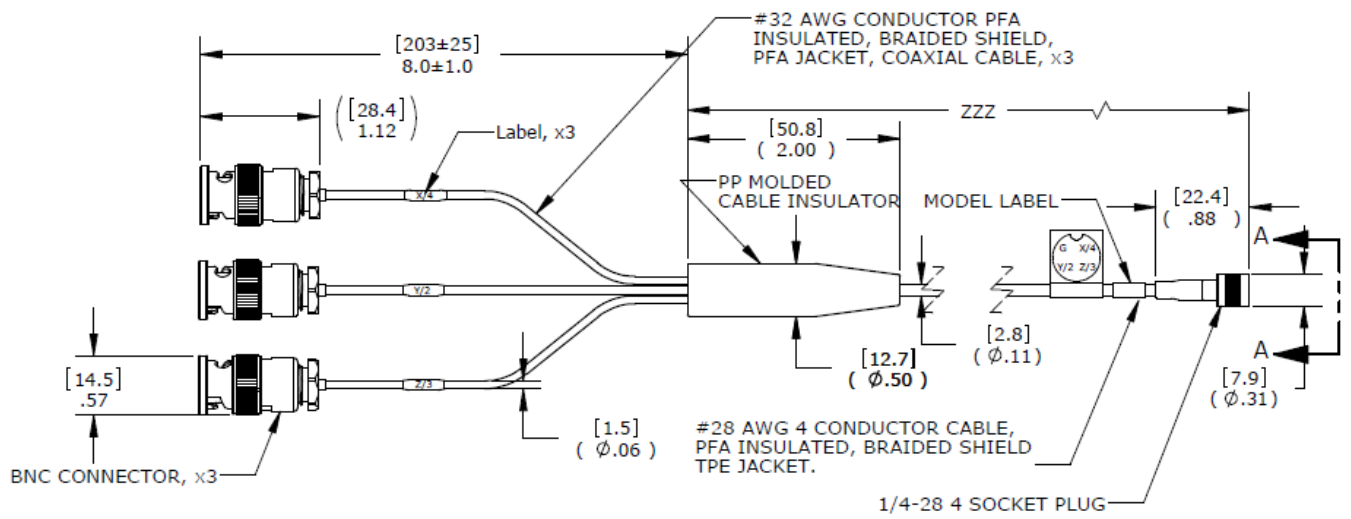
#32 AWG CONDUCTOR PFA INSULATED, BRAIDED SHIELD, PFA JACKET, COAXIAL CABLE, x3

[203±25]
8.0±1.0

ZZZ

$\left(\begin{array}{c}[28.4]\\1.12\end{array}\right)$

Label, x3

[50.8]
( 2.00 )

PP MOLDED CABLE INSULATOR

MODEL LABEL

[22.4]
( .88 )

A

X/4

G X/4
Y/2 Z/3

Y/2

Z/3

A

[14.5]
.57

[2.8]
( Ø.11)

[12.7]
( Ø.50 )

[7.9]
( Ø.31)

[1.5]
( Ø.06 )

#28 AWG 4 CONDUCTOR CABLE, PFA INSULATED, BRAIDED SHIELD TPE JACKET.

BNC CONNECTOR, x3

1/4-28 4 SOCKET PLUG